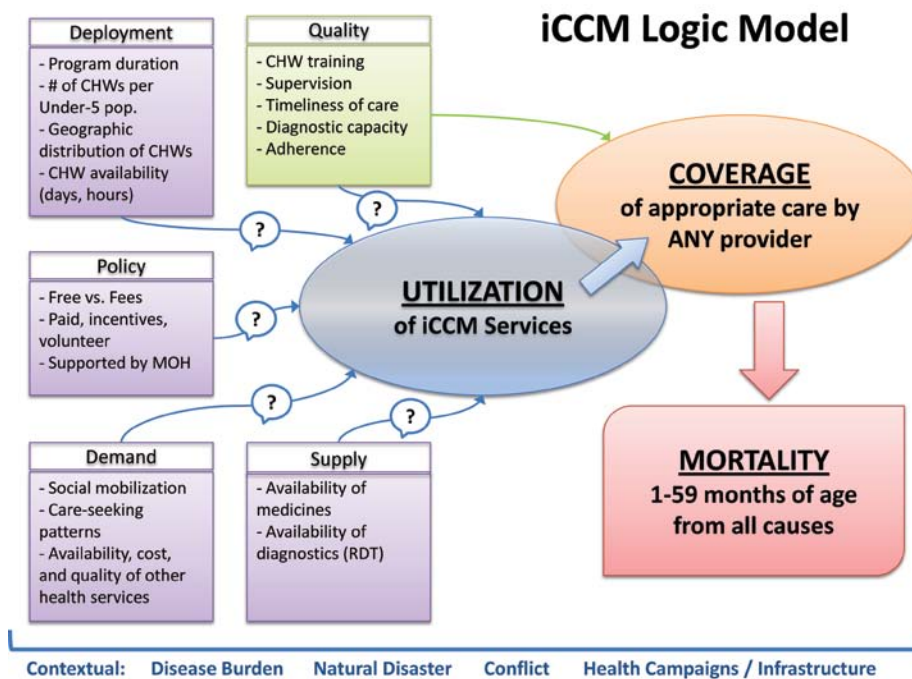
iCCM Logic Model

Deployment
- Program duration
- # of CHWs per Under-5 pop.
- Geographic distribution of CHWs
- CHW availability (days, hours)

Quality
- CHW training
- Supervision
- Timeliness of care
- Diagnostic capacity
- Adherence

COVERAGE
of appropriate care by ANY provider

?

?

Policy
- Free vs. Fees
- Paid, incentives, volunteer
- Supported by MOH

?

UTILIZATION
of iCCM Services

?

?

MORTALITY
1-59 months of age from all causes

Demand
- Social mobilization
- Care-seeking patterns
- Availability, cost, and quality of other health services

Supply
- Availability of medicines
- Availability of diagnostics (RDT)

Contextual: Disease Burden Natural Disaster Conflict Health Campaigns / Infrastructure